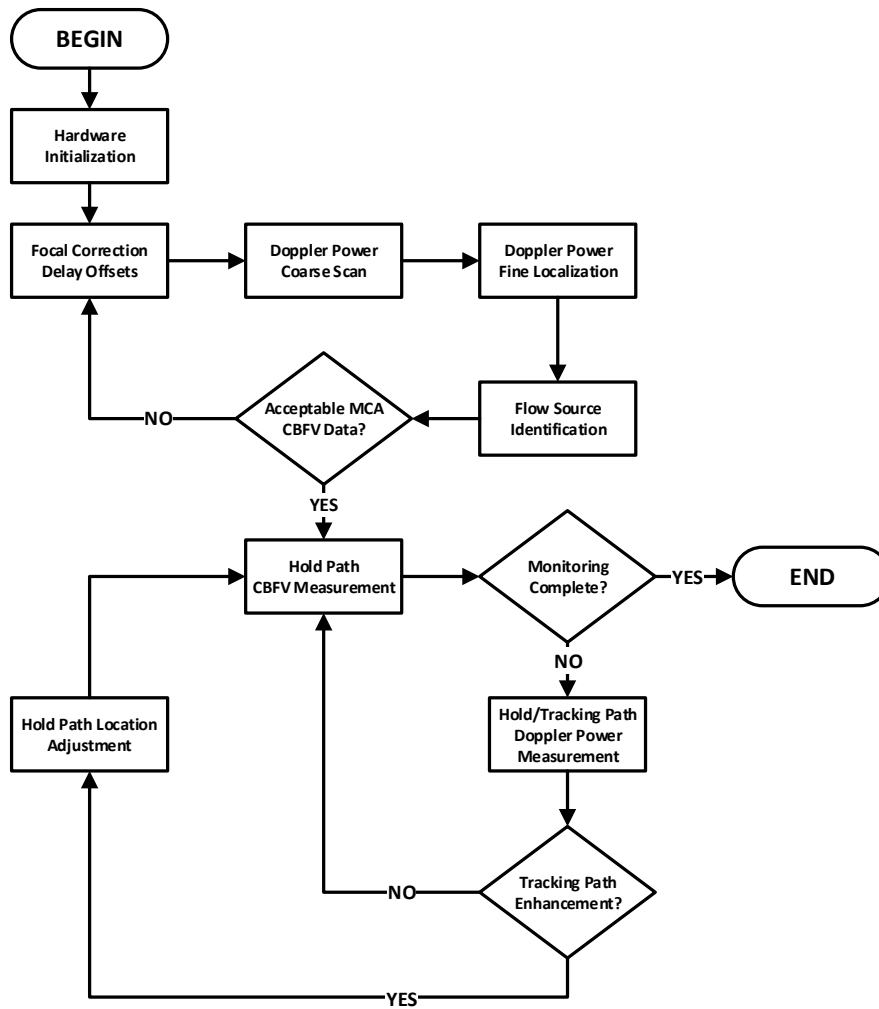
BEGIN

Hardware Initialization

Focal Correction Delay Offsets

Doppler Power Coarse Scan

Doppler Power Fine Localization

Flow Source Identification

Acceptable MCA CBFV Data?

NO

YES

Hold Path CBFV Measurement

Monitoring Complete?

YES

END

NO

Hold/Tracking Path Doppler Power Measurement

Tracking Path Enhancement?

NO

Hold Path Location Adjustment

YES